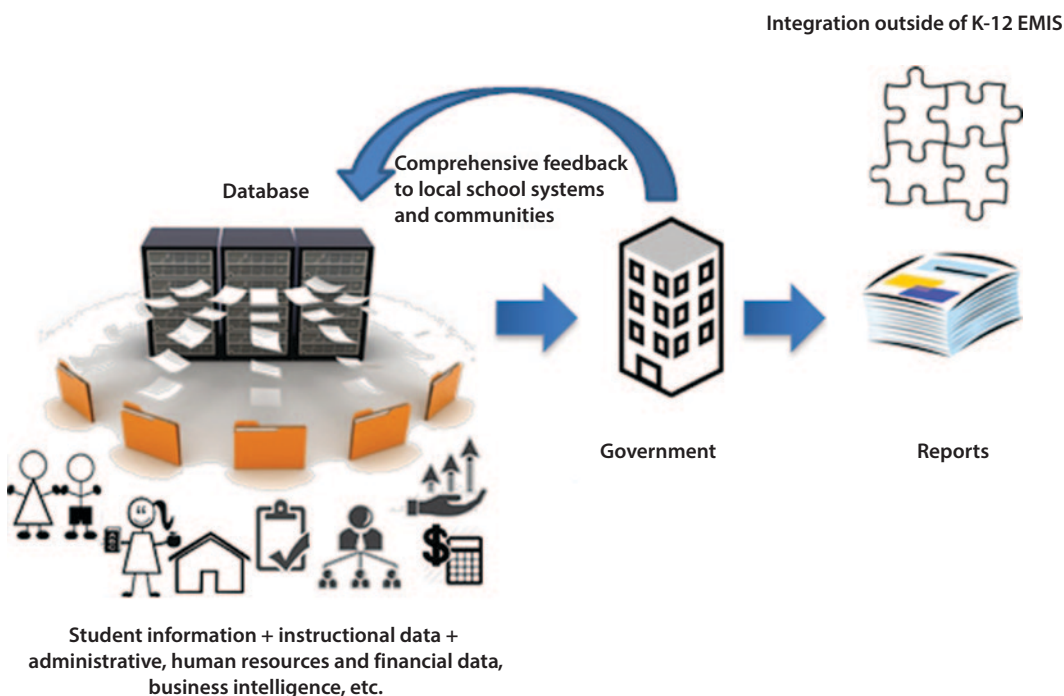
Integration outside of K-12 EMIS

Comprehensive feedback to local school systems and communities

Database

Government

Reports

Student information + instructional data + administrative, human resources and financial data, business intelligence, etc.